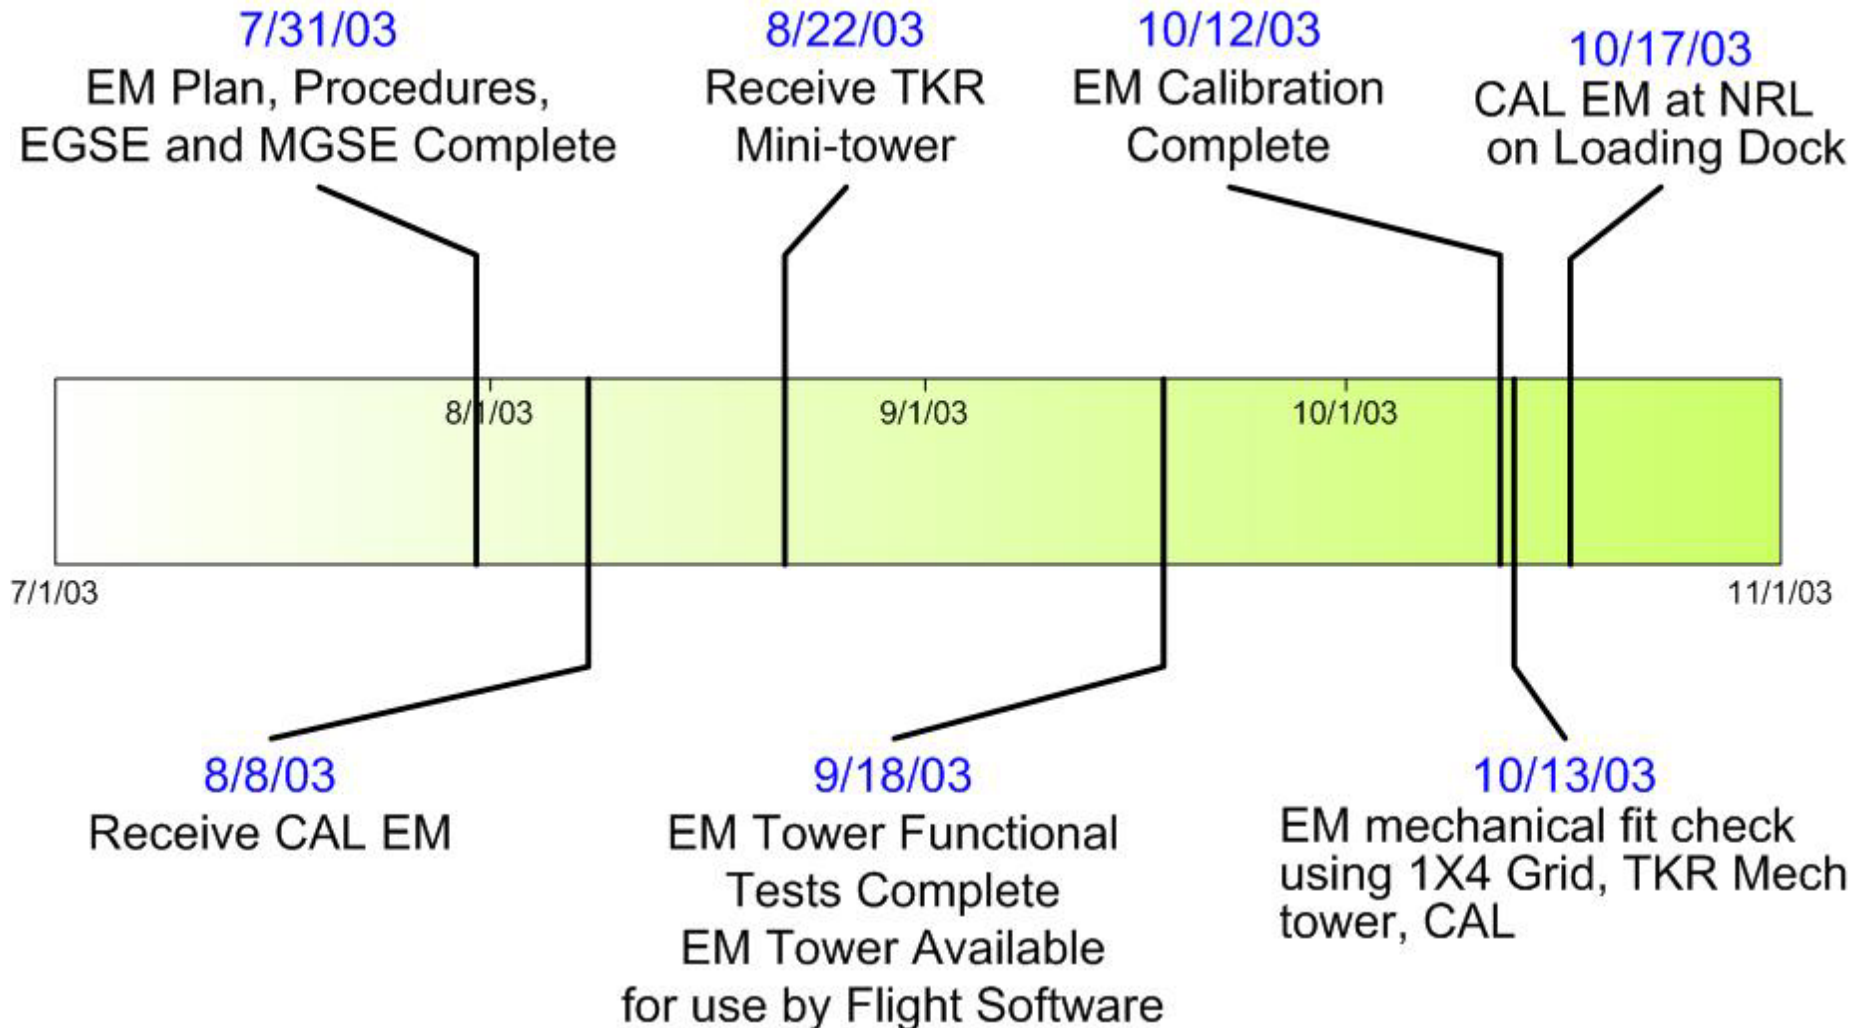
7/31/03
EM Plan, Procedures, EGSE and MGSE Complete

8/22/03
Receive TKR Mini-tower

10/12/03
EM Calibration Complete

10/17/03
CAL EM at NRL on Loading Dock

8/1/03

9/1/03

10/1/03

7/1/03

11/1/03

8/8/03
Receive CAL EM

9/18/03
EM Tower Functional Tests Complete
EM Tower Available for use by Flight Software

10/13/03
EM mechanical fit check using 1X4 Grid, TKR Mech tower, CAL